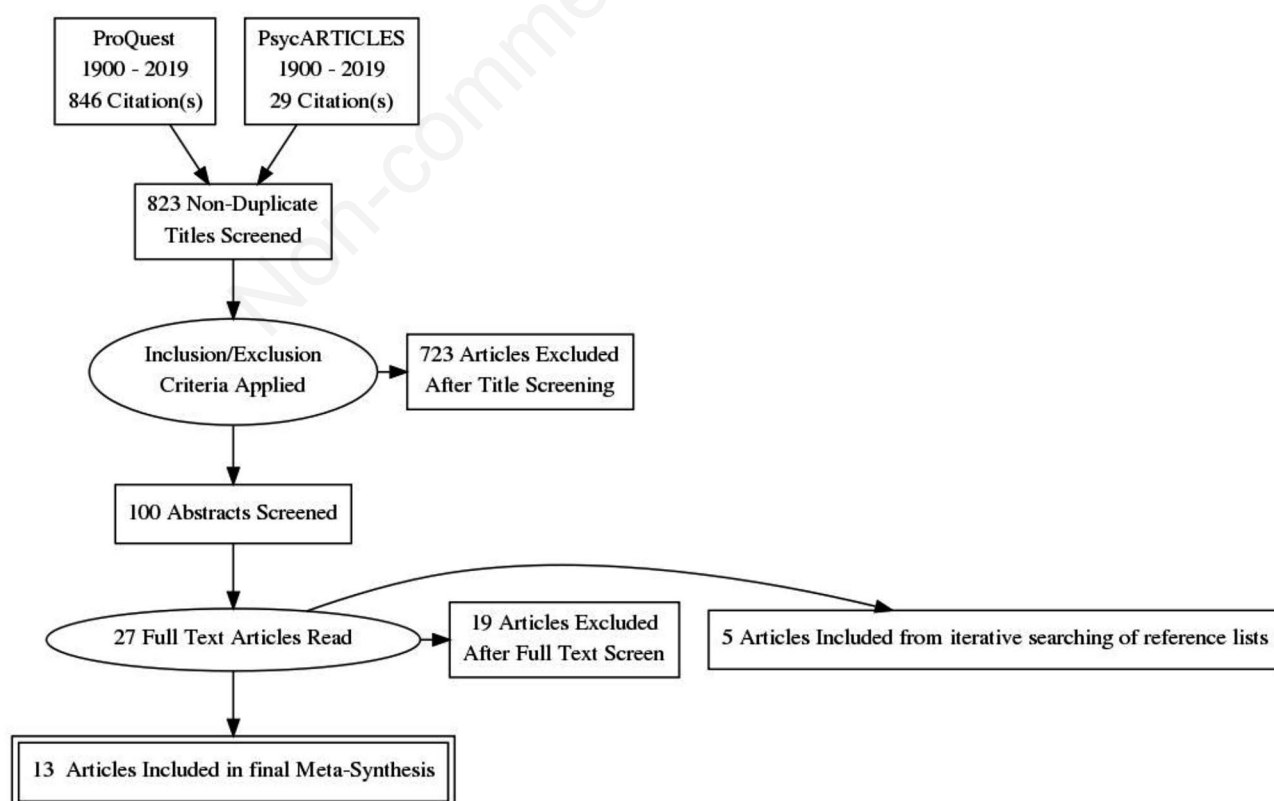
ProQuest
1900 - 2019
846 Citation(s)

PsycARTICLES
1900 - 2019
29 Citation(s)

Non-commercial

823 Non-Duplicate
Titles Screened

Inclusion/Exclusion
Criteria Applied

723 Articles Excluded
After Title Screening

100 Abstracts Screened

27 Full Text Articles Read

19 Articles Excluded
After Full Text Screen

5 Articles Included from iterative searching of reference lists

13 Articles Included in final Meta-Synthesis